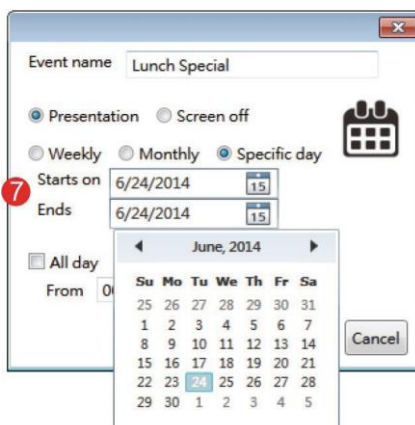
x

Event name Lunch Special

Presentation Screen off

Weekly Monthly Specific day

7

Starts on 6/24/2014 15

Ends 6/24/2014 15

All day

From 0

◄ June, 2014 ►

| Su | Mo | Tu | We | Th | Fr | Sa |
|---|---|---|---|---|---|---|
| 25 | 26 | 27 | 28 | 29 | 30 | 31 |
| 1 | 2 | 3 | 4 | 5 | 6 | 7 |
| 8 | 9 | 10 | 11 | 12 | 13 | 14 |
| 15 | 16 | 17 | 18 | 19 | 20 | 21 |
| 22 | 23 | 24 | 25 | 26 | 27 | 28 |
| 29 | 30 | 1 | 2 | 3 | 4 | 5 |

Cancel